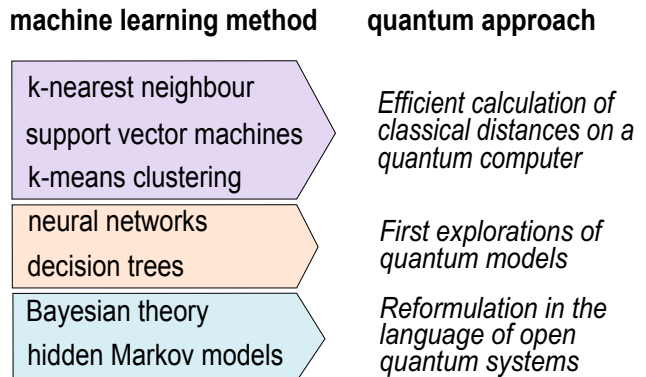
machine learning method

k-nearest neighbour
support vector machines
k-means clustering

neural networks
decision trees

Bayesian theory
hidden Markov models

quantum approach

Efficient calculation of classical distances on a quantum computer

First explorations of quantum models

Reformulation in the language of open quantum systems